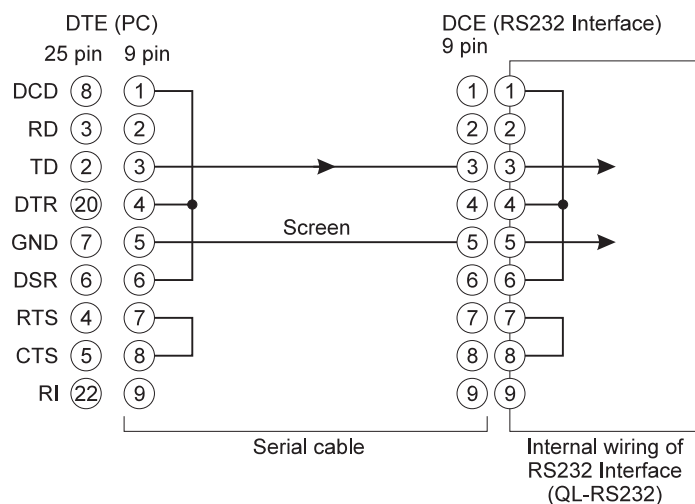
DTE (PC)
25 pin 9 pin

DCE (RS232 Interface)
9 pin

DCD 8 1
RD 3 2
TD 2 3
DTR 20 4
GND 7 5
DSR 6 6
RTS 4 7
CTS 5 8
RI 22 9

Screen

1 1
2 2
3 3
4 4
5 5
6 6
7 7
8 8
9 9

Serial cable

Internal wiring of RS232 Interface (QL-RS232)